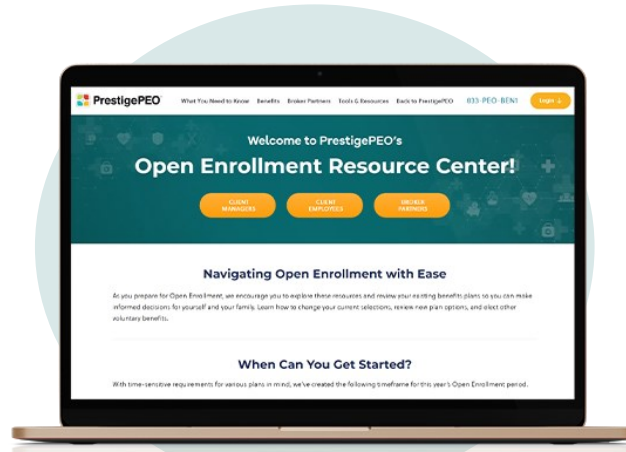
PrestigePEO What You Need to Know Benefits Broker Partners Tools & Resources Back to PrestigePEO 833-PEO-BEN1 Login

Welcome to PrestigePEO's

Open Enrollment Resource Center!

CLIENT MANAGERS CLIENT EMPLOYEES BROKER PARTNERS

Navigating Open Enrollment with Ease

As you prepare for Open Enrollment, we encourage you to explore these resources and review your existing benefits plans so you can make informed decisions for yourself and your family. Learn how to change your current selections, review new plan options, and elect other voluntary benefits.

When Can You Get Started?

With time-sensitive requirements for various plans in mind, we've created the following timeframe for this year's Open Enrollment period.